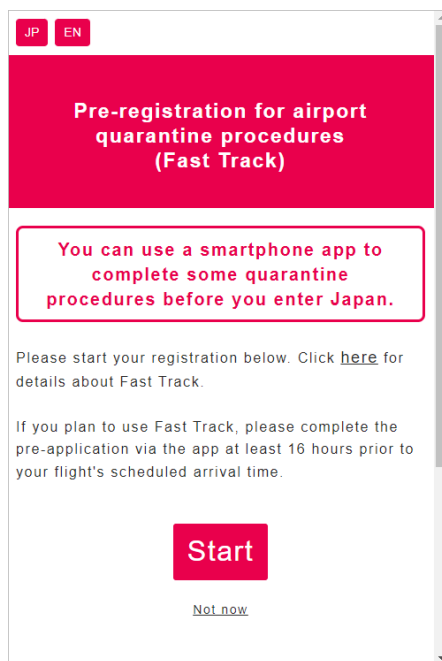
JP EN

Pre-registration for airport quarantine procedures (Fast Track)

You can use a smartphone app to complete some quarantine procedures before you enter Japan.

Please start your registration below. Click here for details about Fast Track.

If you plan to use Fast Track, please complete the pre-application via the app at least 16 hours prior to your flight's scheduled arrival time.

Start

Not now